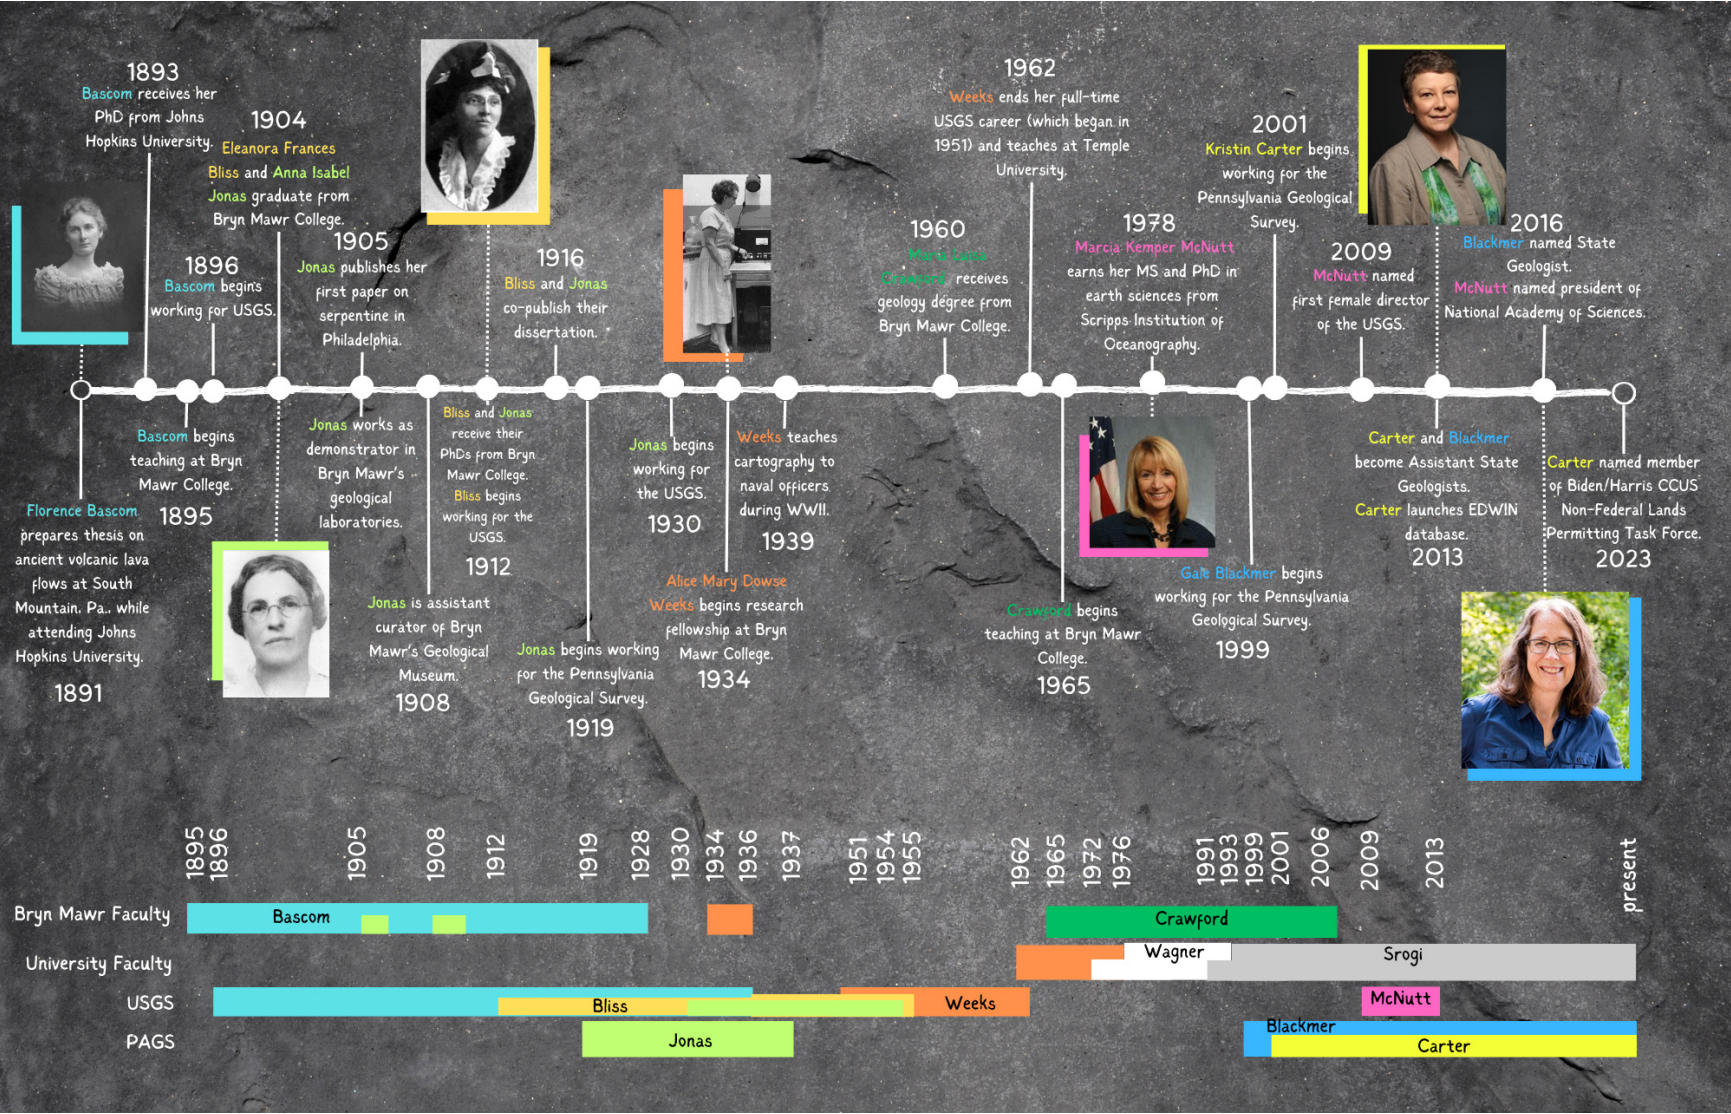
1893
Bascom receives her PhD from Johns Hopkins University.

1904
Eleanora Frances Bliss and Anna Isabel Jonas graduate from Bryn Mawr College.

1896
Bascom begins working for USGS.

1905
Jonas publishes her first paper on serpentine in Philadelphia.

1916
Bliss and Jonas co-publish their dissertation.

1962
Weeks ends her full-time USGS career (which began in 1951) and teaches at Temple University.

1960
Maria Luisa Crawford receives geology degree from Bryn Mawr College.

1978
Marcia Kemper McNutt earns her MS and PhD in earth sciences from Scripps Institution of Oceanography.

2001
Kristin Carter begins working for the Pennsylvania Geological Survey.

2009
McNutt named first female director of the USGS.

2016
Blackmer named State Geologist.
McNutt named president of National Academy of Sciences.

Florence Bascom prepares thesis on ancient volcanic lava flows at South Mountain, Pa., while attending Johns Hopkins University.
1891

Bascom begins teaching at Bryn Mawr College.
1895

Jonas works as demonstrator in Bryn Mawr's geological laboratories.

Bliss and Jonas receive their PhDs from Bryn Mawr College.
Bliss begins working for the USGS.
1912

Jonas is assistant curator of Bryn Mawr's Geological Museum.
1908

Jonas begins working for the Pennsylvania Geological Survey.
1919

Jonas begins working for the USGS.
1930

Weeks teaches cartography to naval officers during WWII.
1939

Alice Mary Dowse Weeks begins research fellowship at Bryn Mawr College.
1934

Crawford begins teaching at Bryn Mawr College.
1965

Gale Blackmer begins working for the Pennsylvania Geological Survey.
1999

Carter and Blackmer become Assistant State Geologists.
Carter launches EDWIN database.
2013

Carter named member of Biden/Harris CCUS Non-Federal Lands Permitting Task Force.
2023

1895 1896 1905 1908 1912 1919 1928 1930 1934 1936 1937 1951 1954 1955 1962 1965 1972 1976 1991 1993 1999 2001 2006 2009 2013 present

Bryn Mawr Faculty
University Faculty
USGS
PAGS

Bascom
Crawford
Wagner
Srogi
Bliss
Weeks
McNutt
Jonas
Blackmer
Carter